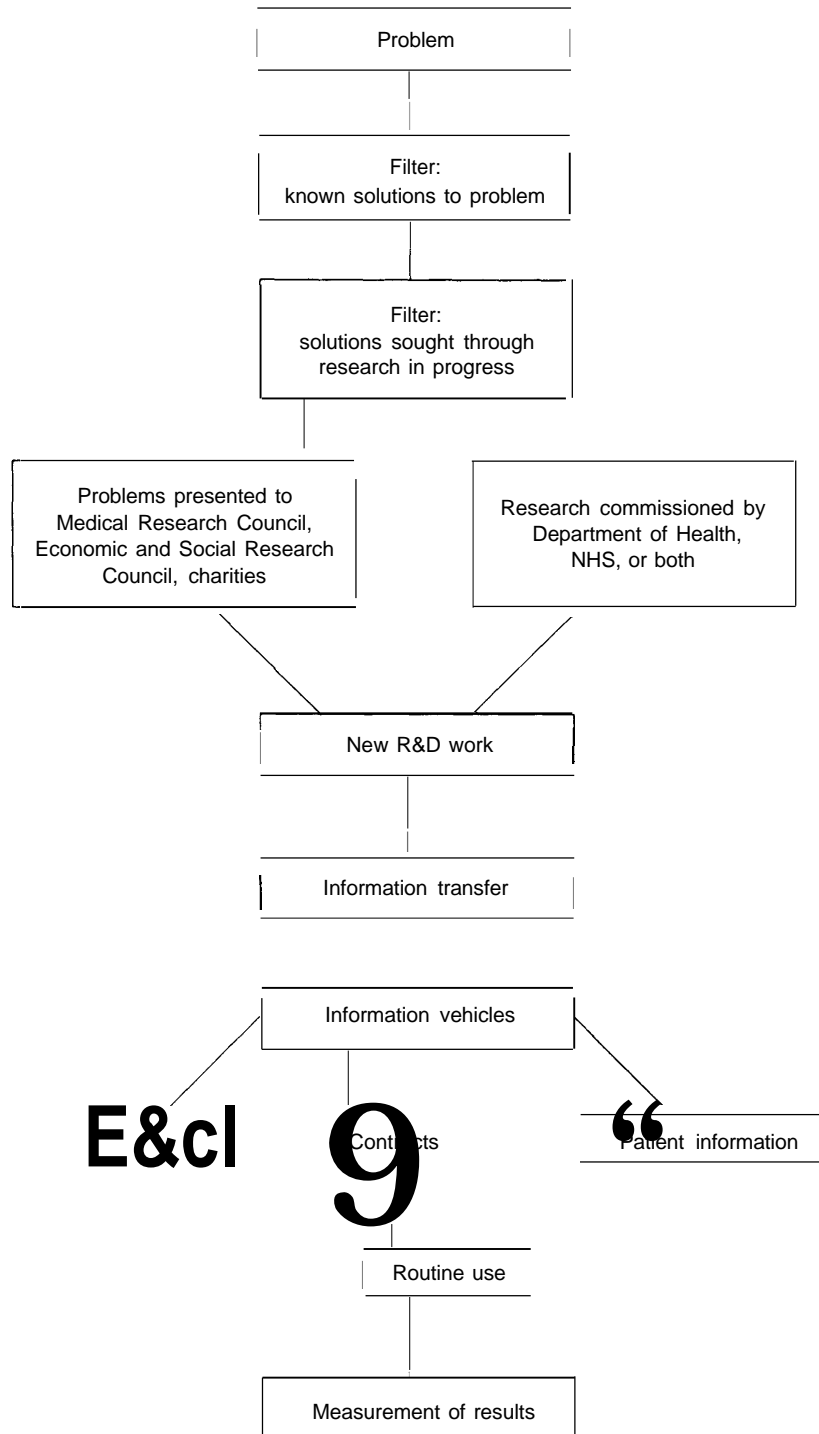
Problem

Filter:
known solutions to problem

Filter:
solutions sought through research in progress

Problems presented to Medical Research Council, Economic and Social Research Council, charities

Research commissioned by Department of Health, NHS, or both

New R&D work

Information transfer

Information vehicles

E&cl

9 Contracts

“ Patient information

Routine use

Measurement of results